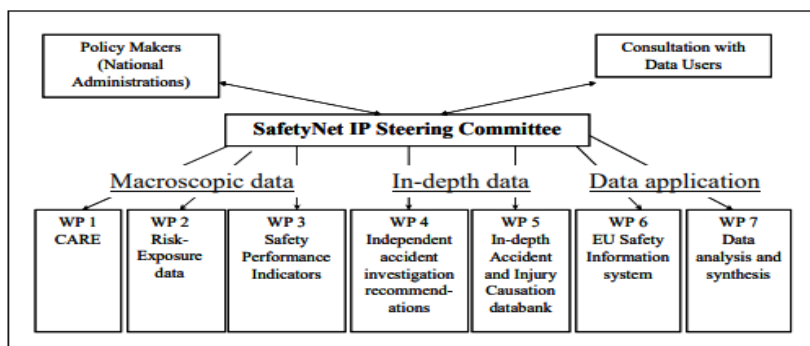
Policy Makers (National Administrations)

Consultation with Data Users

SafetyNet IP Steering Committee

Macroscopic data

In-depth data

Data application

WP 1 CARE

WP 2 Risk-Exposure data

WP 3 Safety Performance Indicators

WP 4 Independent accident investigation recommendations

WP 5 In-depth Accident and Injury Causation databank

WP 6 EU Safety Information system

WP 7 Data analysis and synthesis